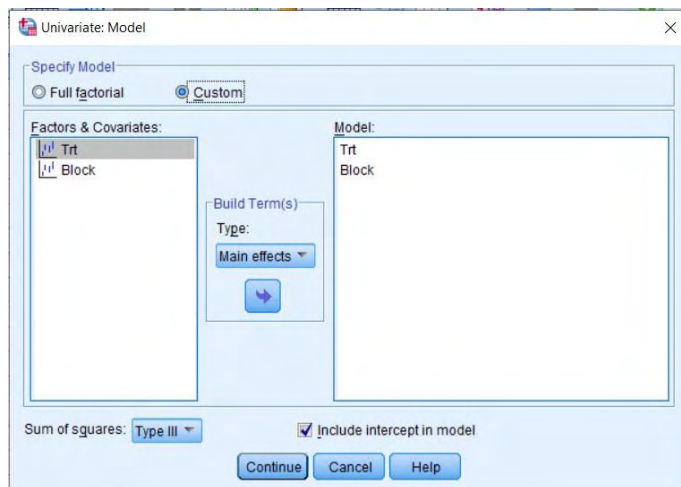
Univariate: Model

Specify Model
Full factorial
Custom

Factors & Covariates:
Trt
Block

Build Term(s)
Type:
Main effects

Model:
Trt
Block

Sum of squares: Type III

Include intercept in model

Continue
Cancel
Help